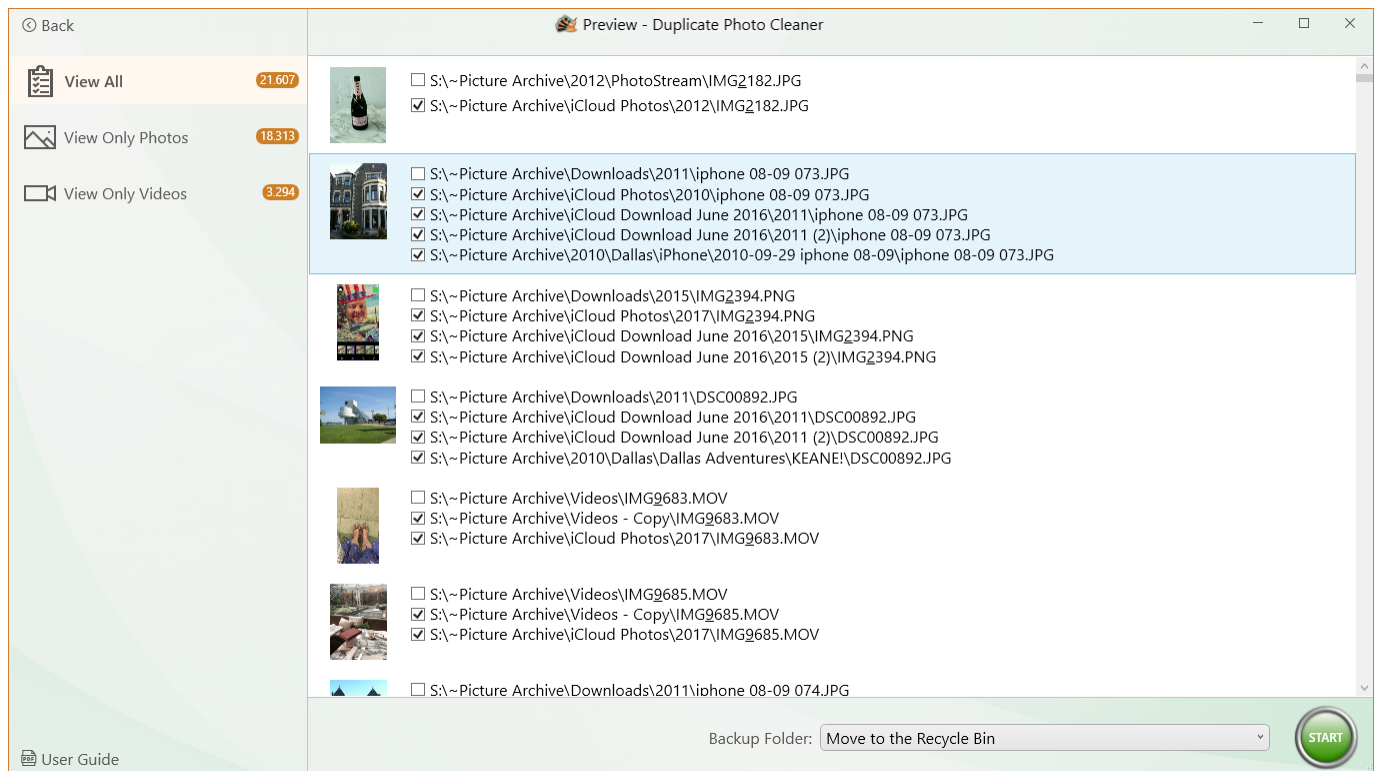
Back

Preview - Duplicate Photo Cleaner

View All 21.607

View Only Photos 18.313

View Only Videos 3.294

S:\~Picture Archive\2012\PhotoStream\IMG2182.JPG
S:\~Picture Archive\iCloud Photos\2012\IMG2182.JPG

S:\~Picture Archive\Downloads\2011\iphone 08-09 073.JPG
S:\~Picture Archive\iCloud Photos\2010\iphone 08-09 073.JPG
S:\~Picture Archive\iCloud Download June 2016\2011\iphone 08-09 073.JPG
S:\~Picture Archive\iCloud Download June 2016\2011 (2)\iphone 08-09 073.JPG
S:\~Picture Archive\2010\Dallas\iPhone\2010-09-29 iphone 08-09\iphone 08-09 073.JPG

S:\~Picture Archive\Downloads\2015\IMG2394.PNG
S:\~Picture Archive\iCloud Photos\2017\IMG2394.PNG
S:\~Picture Archive\iCloud Download June 2016\2015\IMG2394.PNG
S:\~Picture Archive\iCloud Download June 2016\2015 (2)\IMG2394.PNG

S:\~Picture Archive\Downloads\2011\DSC00892.JPG
S:\~Picture Archive\iCloud Download June 2016\2011\DSC00892.JPG
S:\~Picture Archive\iCloud Download June 2016\2011 (2)\DSC00892.JPG
S:\~Picture Archive\2010\Dallas\Dallas Adventures\KEANE!\DSC00892.JPG

S:\~Picture Archive\Videos\IMG9683.MOV
S:\~Picture Archive\Videos - Copy\IMG9683.MOV
S:\~Picture Archive\iCloud Photos\2017\IMG9683.MOV

S:\~Picture Archive\Videos\IMG9685.MOV
S:\~Picture Archive\Videos - Copy\IMG9685.MOV
S:\~Picture Archive\iCloud Photos\2017\IMG9685.MOV

S:\~Picture Archive\Downloads\2011\iphone 08-09 074.JPG

User Guide

Backup Folder: Move to the Recycle Bin

START